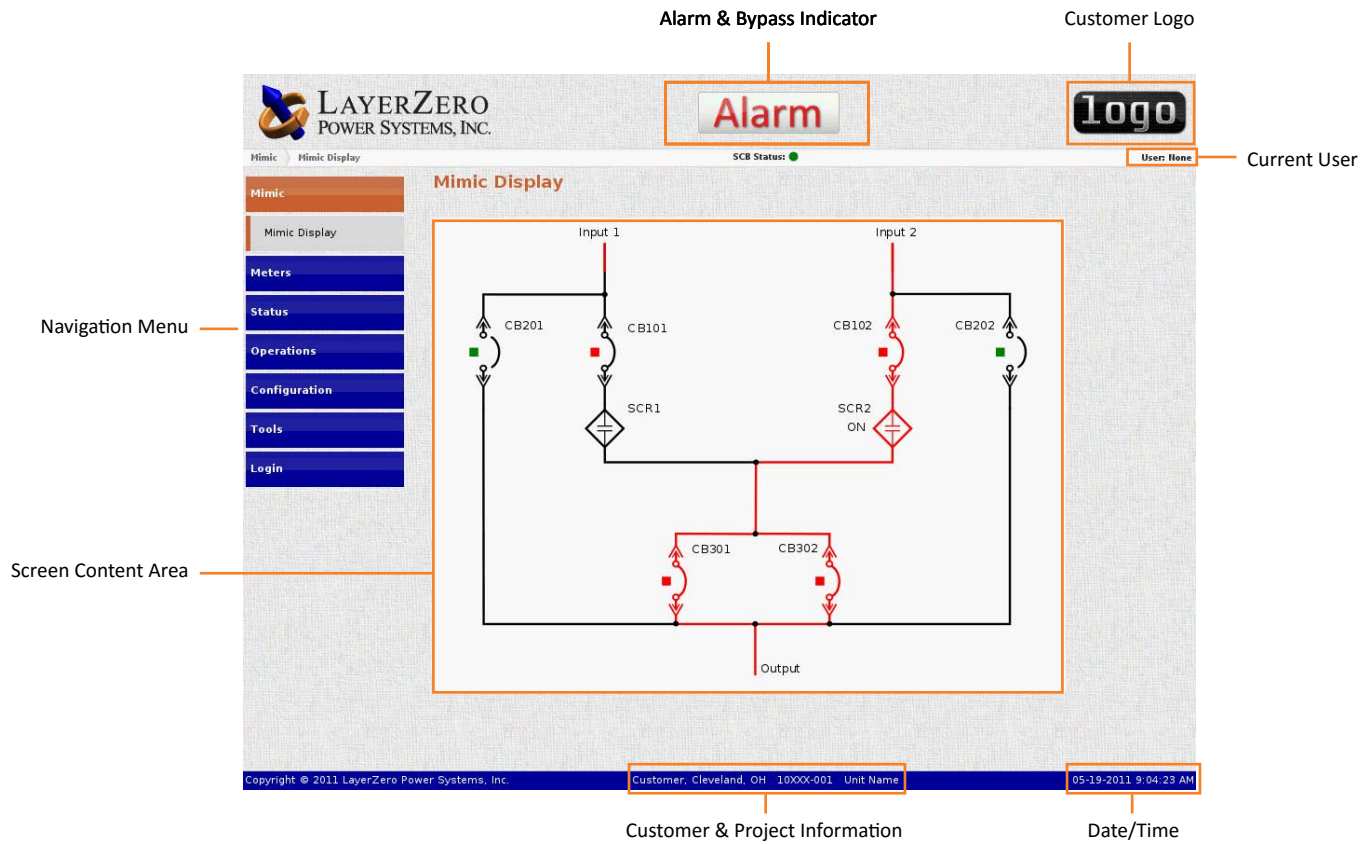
Alarm & Bypass Indicator

Customer Logo

LayerZero Power Systems, Inc.

Alarm

logo

Mimic Mimic Display

SCB Status:

User: None

Current User

Mimic Display

Mimic

Mimic Display

Meters

Status

Operations

Configuration

Tools

Login

Navigation Menu

Screen Content Area

Input 1

Input 2

CB201

CB101

CB102

CB202

SCR1

SCR2

ON

CB301

CB302

Output

Copyright © 2011 LayerZero Power Systems, Inc.

Customer, Cleveland, OH 10XXX-001 Unit Name

05-19-2011 9:04:23 AM

Customer & Project Information

Date/Time